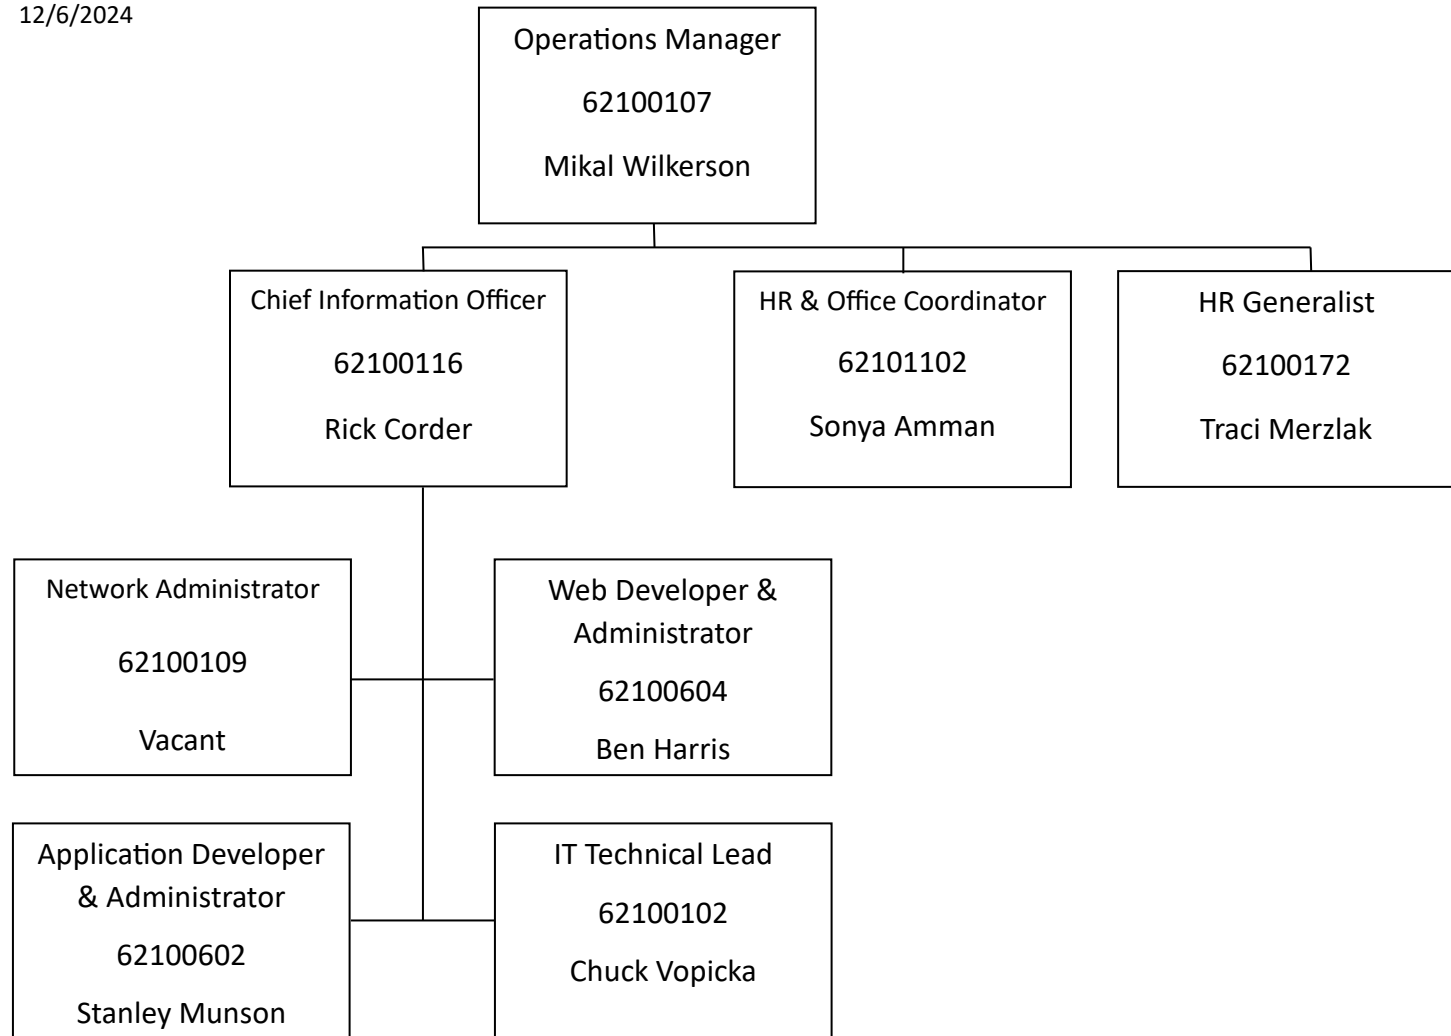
12/6/2024

Operations Manager
62100107
Mikal Wilkerson

Chief Information Officer
62100116
Rick Corder

HR & Office Coordinator
62101102
Sonya Amman

HR Generalist
62100172
Traci Merzlak

Network Administrator
62100109
Vacant

Web Developer & Administrator
62100604
Ben Harris

Application Developer & Administrator
62100602
Stanley Munson

IT Technical Lead
62100102
Chuck Vopicka